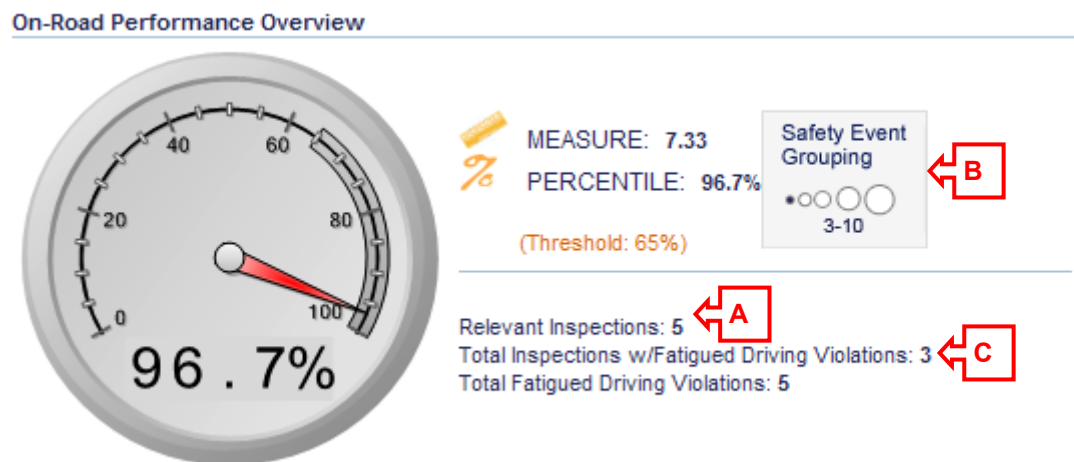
On-Road Performance Overview

40
60
20
80
0
100
96.7%

MEASURE: 7.33
PERCENTILE: 96.7%
(Threshold: 65%)

Safety Event Grouping
3-10

B

Relevant Inspections: 5
A
Total Inspections w/Fatigued Driving Violations: 3
C
Total Fatigued Driving Violations: 5